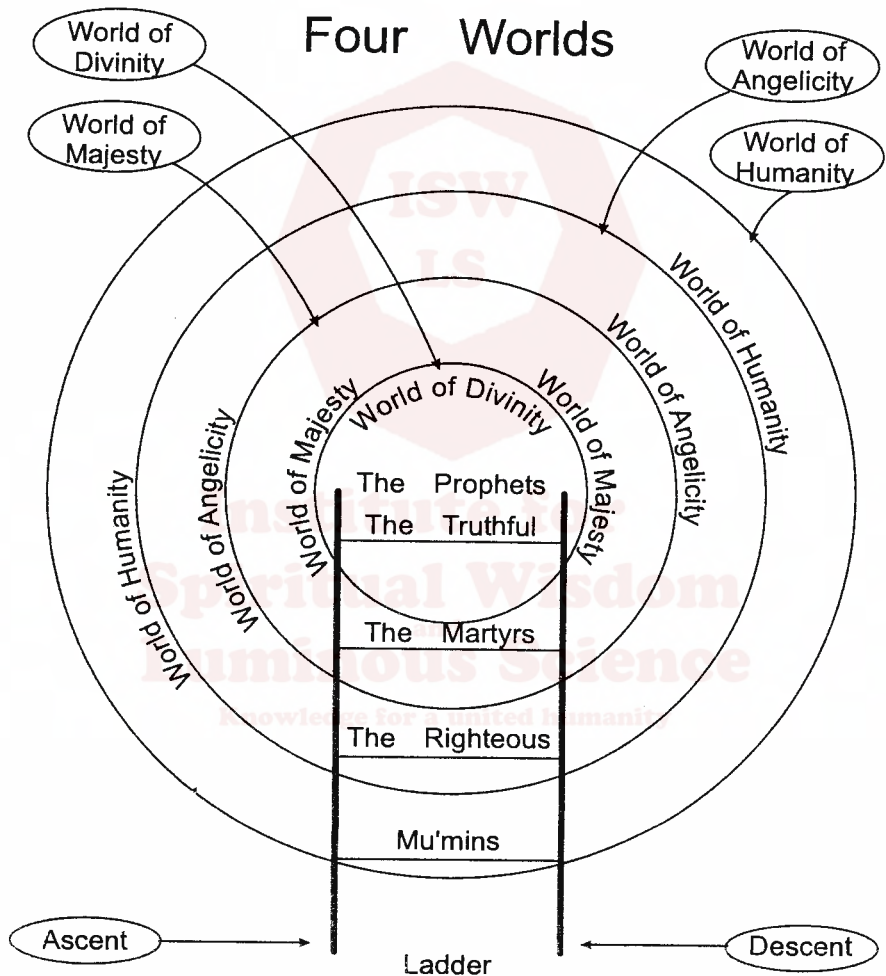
Four Worlds

World of Divinity

World of Angelicity

World of Majesty

World of Humanity

ISW LS

World of Humanity

World of Angelicity

World of Majesty

World of Divinity

World of Majesty

World of Angelicity

World of Humanity

The Prophets

The Truthful

The Martyrs

The Righteous

Mu'mins

Institute for Spiritual Wisdom and Luminous Science

Knowledge for a united humanity

Ascent

Ladder

Descent